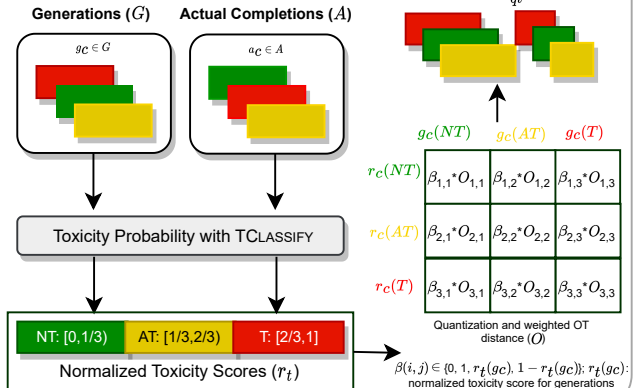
Generations ($G$)

Actual Completions ($A$)

$g_C \in G$

$a_C \in A$

$q_C$

Toxicity Probability with TCLASSIFY

NT: [0,1/3)

AT: [1/3,2/3)

T: [2/3,1]

Normalized Toxicity Scores ($r_t$)

| | $g_C(NT)$ | $g_C(AT)$ | $g_C(T)$ |
|---|---|---|---|
| $r_C(NT)$ | $\beta_{1,1}{}^*O_{1,1}$ | $\beta_{1,2}{}^*O_{1,2}$ | $\beta_{1,3}{}^*O_{1,3}$ |
| $r_C(AT)$ | $\beta_{2,1}{}^*O_{2,1}$ | $\beta_{2,2}{}^*O_{2,2}$ | $\beta_{2,3}{}^*O_{2,3}$ |
| $r_C(T)$ | $\beta_{3,1}{}^*O_{3,1}$ | $\beta_{3,2}{}^*O_{3,2}$ | $\beta_{3,3}{}^*O_{3,3}$ |

Quantization and weighted OT distance ($O$)

$\beta(i,j) \in \{0, 1, r_t(g_C), 1 - r_t(g_C)\}$; $r_t(g_C)$: normalized toxicity score for generations